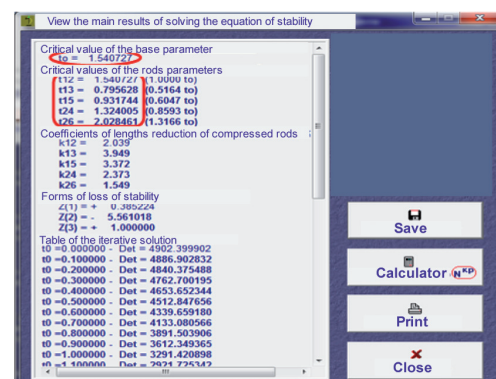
View the main results of solving the equation of stability

Critical value of the base parameter
to = 1.540727

Critical values of the rods parameters
t12 = 1.540727 (1.0000 to)
t13 = 0.795628 (0.5164 to)
t15 = 0.931744 (0.6047 to)
t24 = 1.324005 (0.8593 to)
t26 = 2.028461 (1.3166 to)

Coefficients of lengths reduction of compressed rods
k12 = 2.039
k13 = 3.949
k15 = 3.372
k24 = 2.373
k26 = 1.549

Forms of loss of stability
Z(1) = + 0.385224
Z(2) = - 5.561018
Z(3) = + 1.000000

Table of the iterative solution
t0 =0.000000 - Det = 4902.399902
t0 =0.100000 - Det = 4886.902832
t0 =0.200000 - Det = 4840.375488
t0 =0.300000 - Det = 4762.700195
t0 =0.400000 - Det = 4653.652344
t0 =0.500000 - Det = 4512.847656
t0 =0.600000 - Det = 4339.659180
t0 =0.700000 - Det = 4133.080566
t0 =0.800000 - Det = 3891.503906
t0 =0.900000 - Det = 3612.349365
t0 =1.000000 - Det = 3291.420898
t0 =1.100000 - Det = 2921.725342

Save

Calculator $N^{kp}$

Print

Close